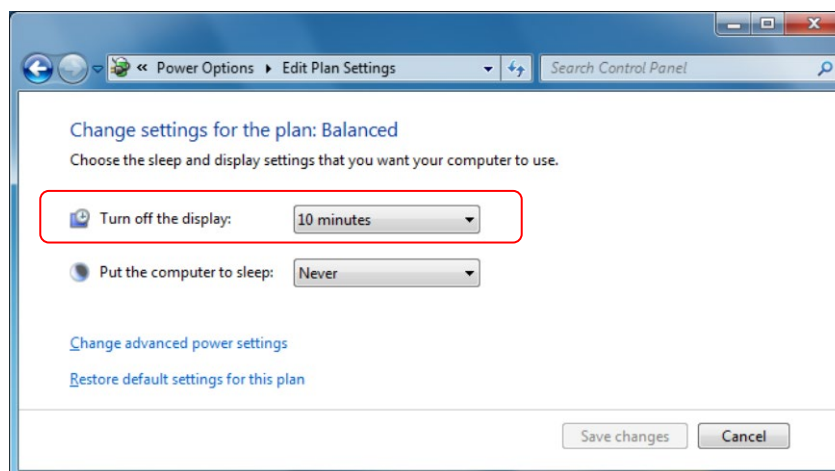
« Power Options ▸ Edit Plan Settings

Search Control Panel

Change settings for the plan: Balanced

Choose the sleep and display settings that you want your computer to use.

Turn off the display: 10 minutes

Put the computer to sleep: Never

Change advanced power settings

Restore default settings for this plan

Save changes

Cancel